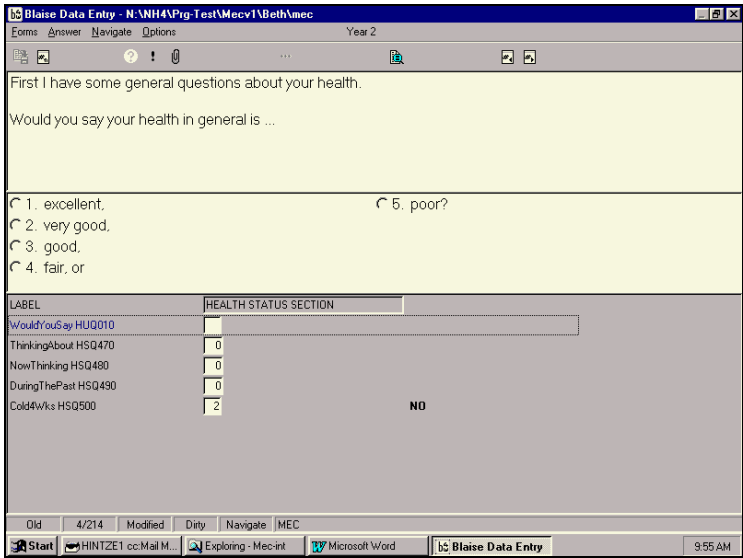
Blaise Data Entry - N:\NH4\Prg-Test\Mecv1\Beth\mec

Forms Answer Navigate Options

Year 2

First I have some general questions about your health.

Would you say your health in general is ...

1. excellent,

2. very good,

3. good,

4. fair, or

5. poor?

| LABEL | HEALTH STATUS SECTION | |
|---|---|---|
| WouldYouSay HUQ010 | | |
| ThinkingAbout HSQ470 | 0 | |
| NowThinking HSQ480 | 0 | |
| DuringThePast HSQ490 | 0 | |
| Cold4Wks HSQ500 | 2 | NO |

Old | 4/214 | Modified | Dirty | Navigate | MEC

Start | HINTZE1 cc:Mail M... | Exploring - Mec-int | Microsoft Word | Blaise Data Entry | 9:55 AM